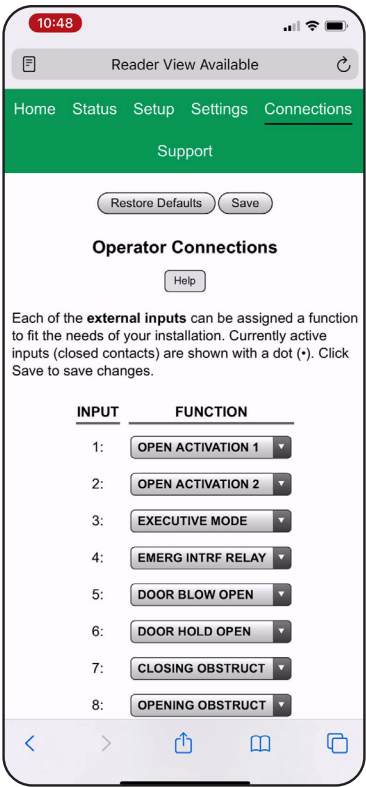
10:48

Reader View Available

Home Status Setup Settings Connections

Support

Restore Defaults Save

Operator Connections

Help

Each of the **external inputs** can be assigned a function to fit the needs of your installation. Currently active inputs (closed contacts) are shown with a dot (•). Click Save to save changes.

| INPUT | FUNCTION |
|---|---|
| 1: | OPEN ACTIVATION 1 |
| 2: | OPEN ACTIVATION 2 |
| 3: | EXECUTIVE MODE |
| 4: | EMERG INTRF RELAY |
| 5: | DOOR BLOW OPEN |
| 6: | DOOR HOLD OPEN |
| 7: | CLOSING OBSTRUCT |
| 8: | OPENING OBSTRUCT |